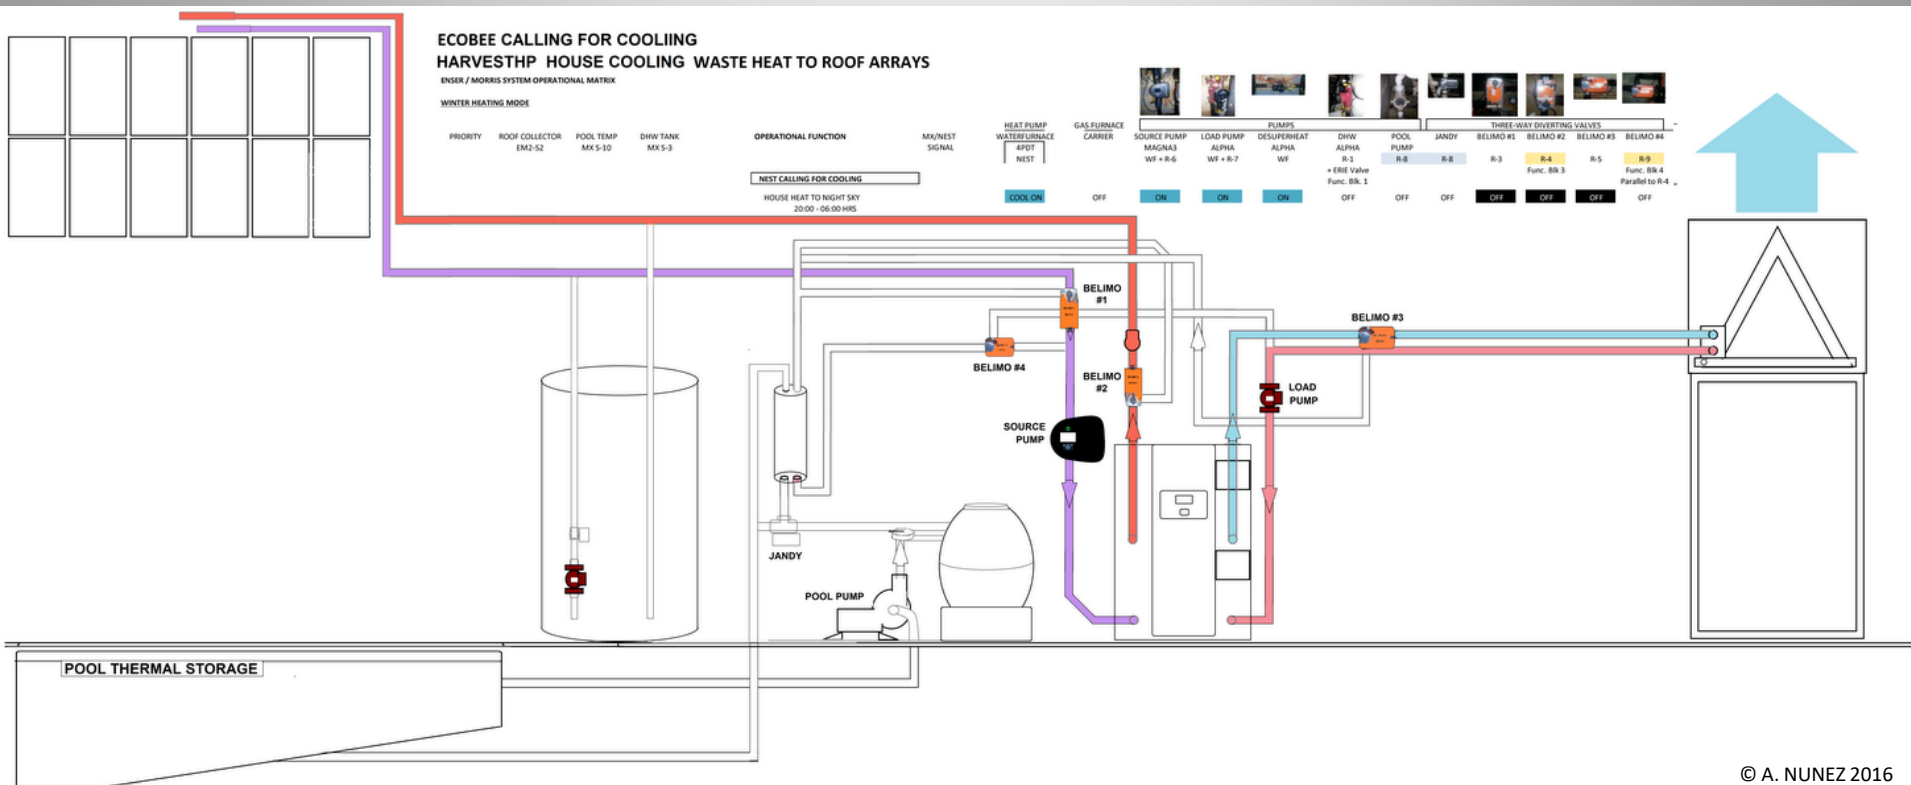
ECOBEE CALLING FOR COOLIING
HARVESTHP HOUSE COOLING WASTE HEAT TO ROOF ARRAYS
ENSER / MORRIS SYSTEM OPERATIONAL MATRIX

WINTER HEATING MODE

PRIORITY
ROOF COLLECTOR EM2-S2
POOL TEMP MX S-10
DHW TANK MX S-3
OPERATIONAL FUNCTION
MX/NEST SIGNAL
HEAT PUMP WATERFURNACE 4PDT NEST
GAS FURNACE CARRIER
PUMPS
SOURCE PUMP MAGNA3 WF + R-6
LOAD PUMP ALPHA WF + R-7
DESUPERHEAT ALPHA WF
DHW ALPHA R-1 + ERIE Valve Func. Blk. 1
POOL PUMP R-8
THREE-WAY DIVERTING VALVES
JANDY R-8
BELIMO #1 R-3
BELIMO #2 R-4 Func. Blk 3
BELIMO #3 R-5
BELIMO #4 R-9 Func. Blk 4 Parallel to R-4

NEST CALLING FOR COOLING
HOUSE HEAT TO NIGHT SKY 20:00 - 06:00 HRS

COOL ON
OFF
ON
ON
ON
OFF
OFF
OFF
OFF
OFF
OFF
OFF

BELIMO #1
BELIMO #3
BELIMO #4
BELIMO #2
SOURCE PUMP
LOAD PUMP
JANDY
POOL PUMP
POOL THERMAL STORAGE

© A. NUNEZ 2016